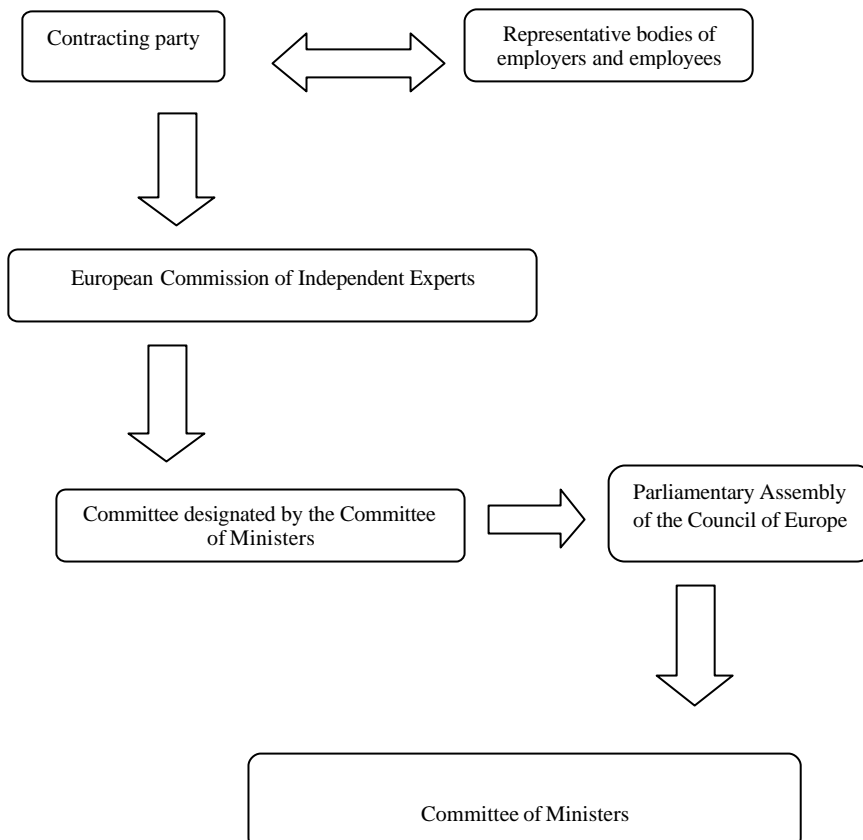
Contracting party

Representative bodies of employers and employees

European Commission of Independent Experts

Committee designated by the Committee of Ministers

Parliamentary Assembly of the Council of Europe

Committee of Ministers